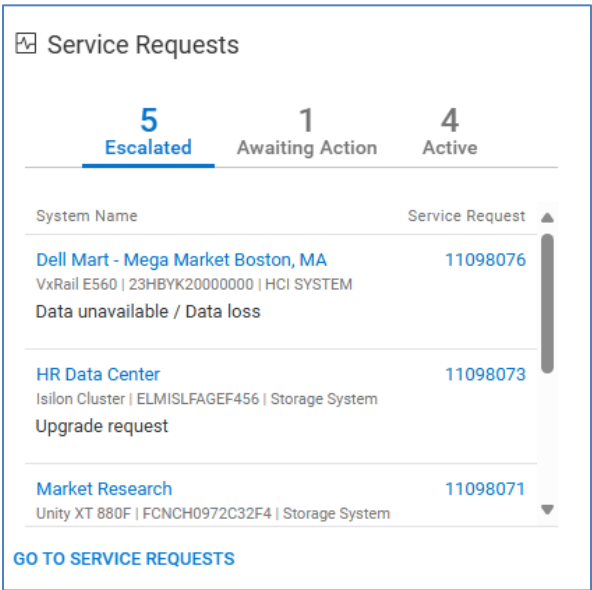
Service Requests

5
Escalated

1
Awaiting Action

4
Active

| System Name | Service Request |
|---|---|
| Dell Mart - Mega Market Boston, MA<br>VxRail E560 \| 23HBYK20000000 \| HCI SYSTEM<br>Data unavailable / Data loss | 11098076 |
| HR Data Center<br>Isilon Cluster \| ELMISLFAGEF456 \| Storage System<br>Upgrade request | 11098073 |
| Market Research<br>Unity XT 880F \| FCNCH0972C32F4 \| Storage System | 11098071 |

GO TO SERVICE REQUESTS